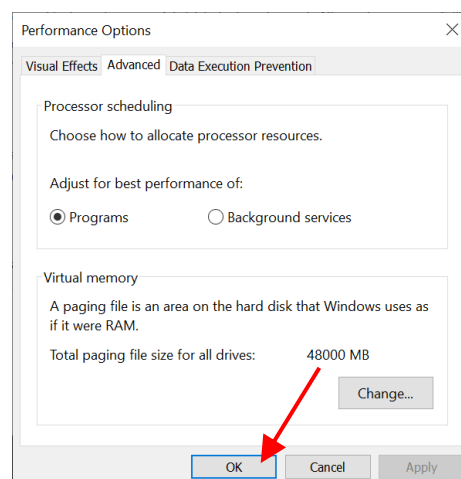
Performance Options

Visual Effects Advanced Data Execution Prevention

Processor scheduling

Choose how to allocate processor resources.

Adjust for best performance of:

Programs Background services

Virtual memory

A paging file is an area on the hard disk that Windows uses as if it were RAM.

Total paging file size for all drives: 48000 MB

Change...

OK Cancel Apply